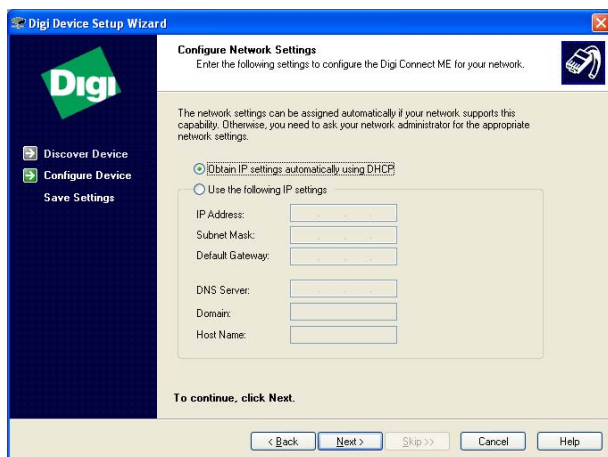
Digi Device Setup Wizard

Configure Network Settings
Enter the following settings to configure the Digi Connect ME for your network.

Digi

Discover Device
Configure Device
Save Settings

The network settings can be assigned automatically if your network supports this capability. Otherwise, you need to ask your network administrator for the appropriate network settings.

Obtain IP settings automatically using DHCP
Use the following IP settings

IP Address:
Subnet Mask:
Default Gateway:

DNS Server:
Domain:
Host Name:

To continue, click Next.

< Back
Next >
Skip >>
Cancel
Help